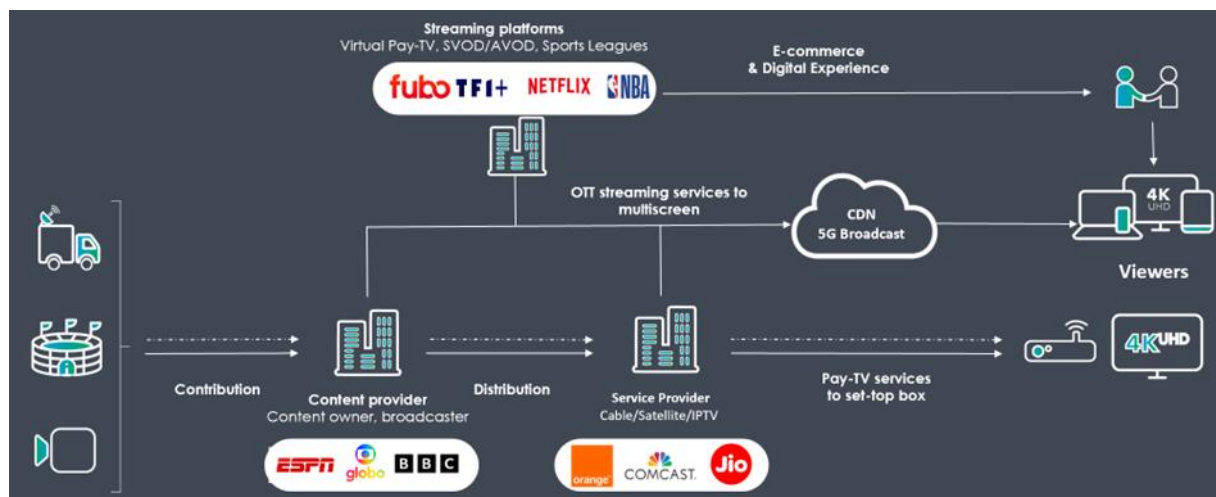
Streaming platforms
Virtual Pay-TV, SVOD/AVOD, Sports Leagues

fubo TF1+ NETFLIX NBA

E-commerce
& Digital Experience

OTT streaming services to multiscreen

CDN
5G Broadcast

4K UHD

Viewers

4K UHD

Contribution

Content provider
Content owner, broadcaster

Distribution

Service Provider
Cable/Satellite/IPTV

Pay-TV services
to set-top box

ESPN globo BBC

orange COMCAST Jio